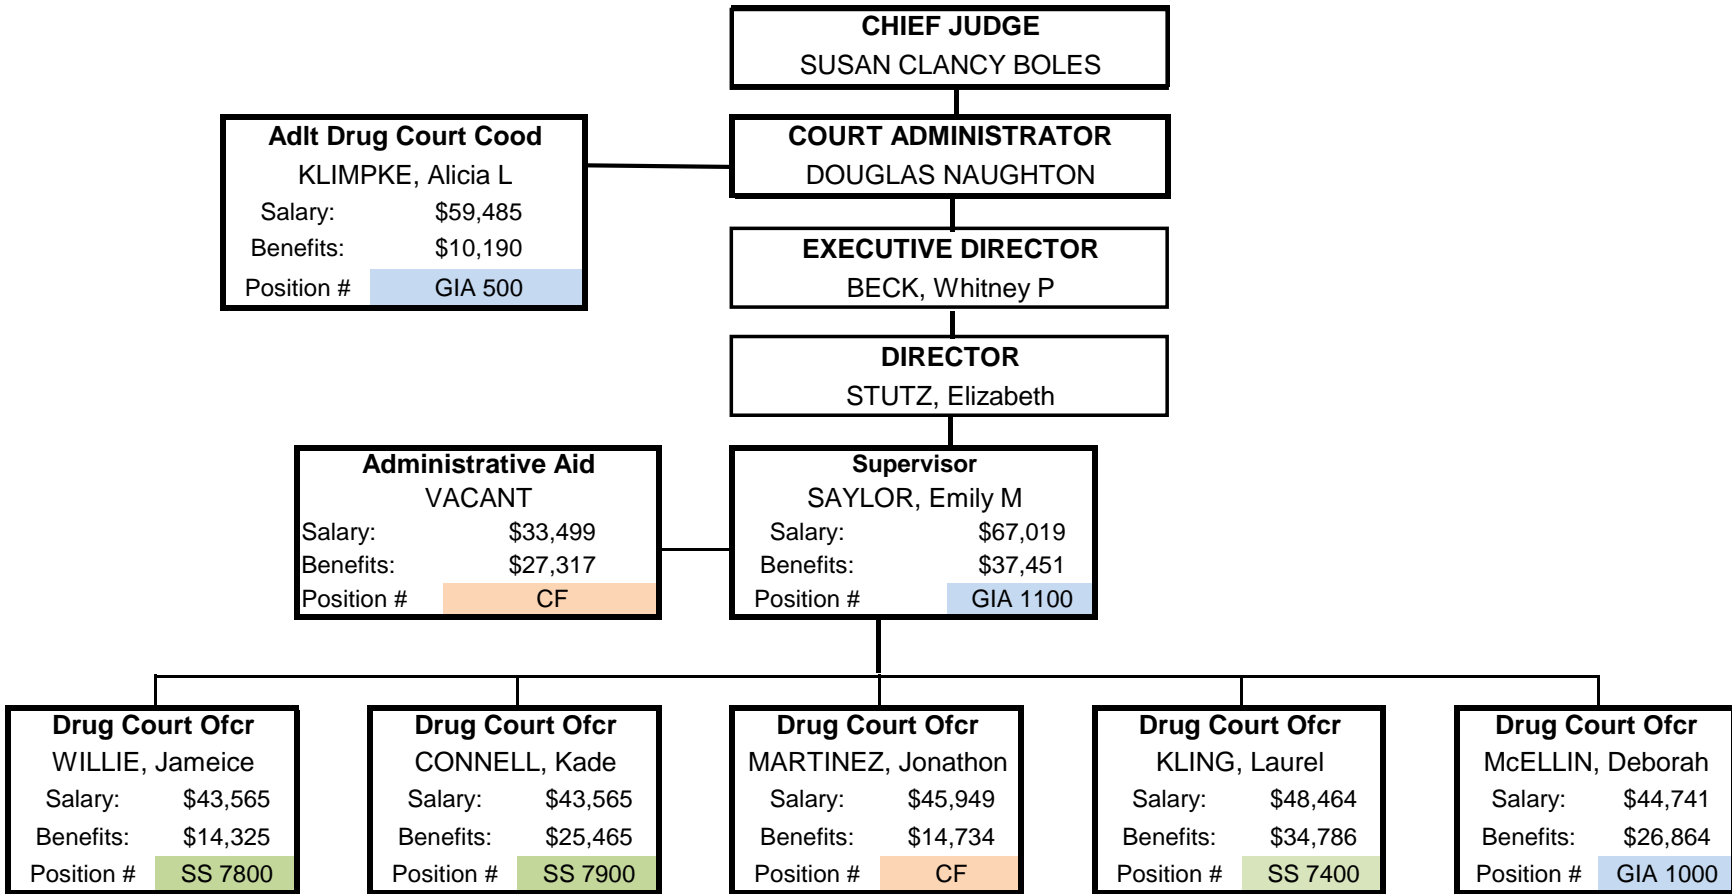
CHIEF JUDGE
SUSAN CLANCY BOLES

Adlt Drug Court Cood
KLIMPKE, Alicia L
Salary: $59,485
Benefits: $10,190
Position # GIA 500

COURT ADMINISTRATOR
DOUGLAS NAUGHTON

EXECUTIVE DIRECTOR
BECK, Whitney P

DIRECTOR
STUTZ, Elizabeth

Administrative Aid
VACANT
Salary: $33,499
Benefits: $27,317
Position # CF

Supervisor
SAYLOR, Emily M
Salary: $67,019
Benefits: $37,451
Position # GIA 1100

Drug Court Ofcr
WILLIE, Jameice
Salary: $43,565
Benefits: $14,325
Position # SS 7800

Drug Court Ofcr
CONNELL, Kade
Salary: $43,565
Benefits: $25,465
Position # SS 7900

Drug Court Ofcr
MARTINEZ, Jonathon
Salary: $45,949
Benefits: $14,734
Position # CF

Drug Court Ofcr
KLING, Laurel
Salary: $48,464
Benefits: $34,786
Position # SS 7400

Drug Court Ofcr
McELLIN, Deborah
Salary: $44,741
Benefits: $26,864
Position # GIA 1000